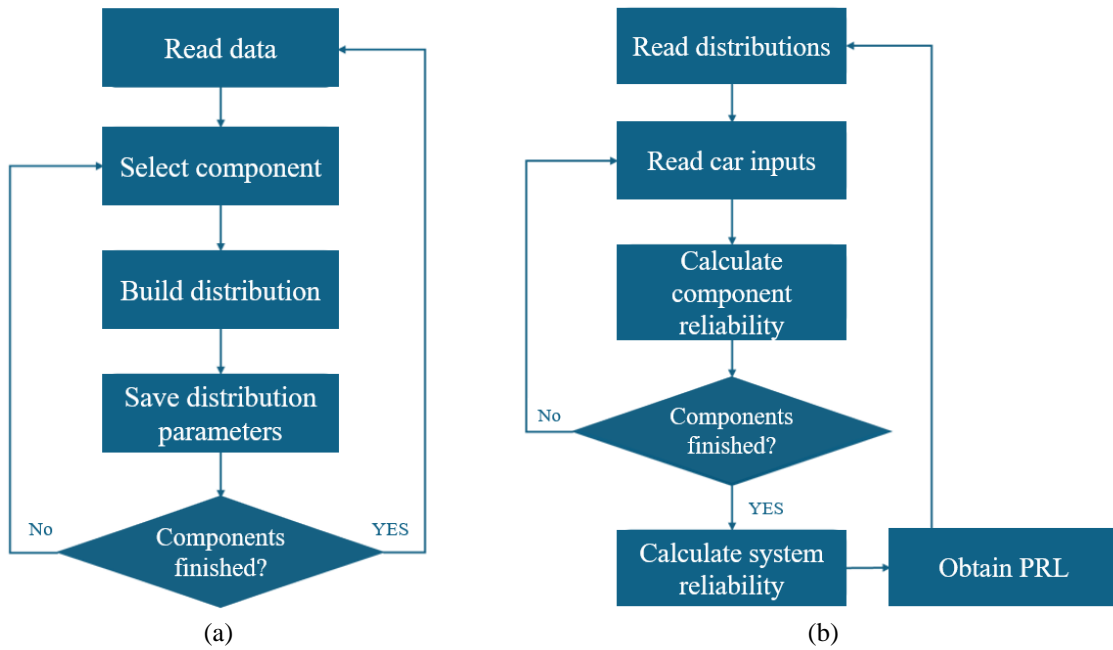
Read data

Select component

Build distribution

Save distribution parameters

No

Components finished?

YES

(a)

Read distributions

Read car inputs

Calculate component reliability

No

Components finished?

YES

Calculate system reliability

Obtain PRL

(b)